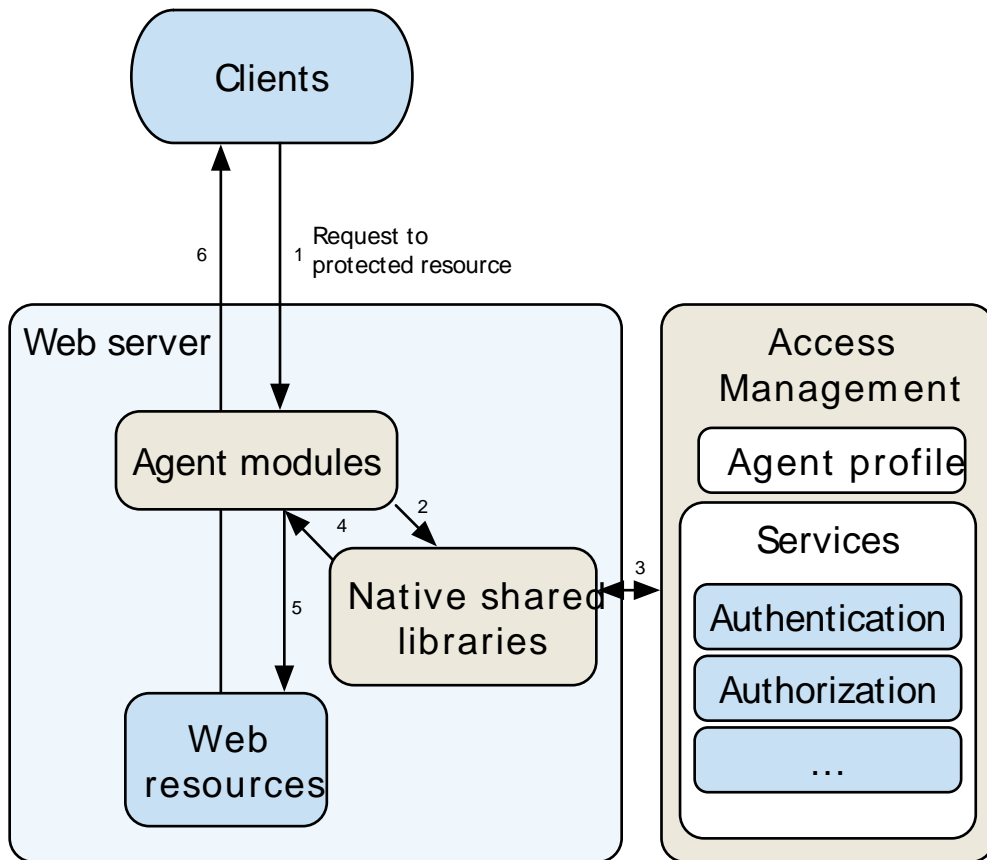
Clients

6

1 Request to protected resource

Web server

Agent modules

2

4

5

Native shared libraries

3

Web resources

Access Management

Agent profile

Services

Authentication

Authorization

...